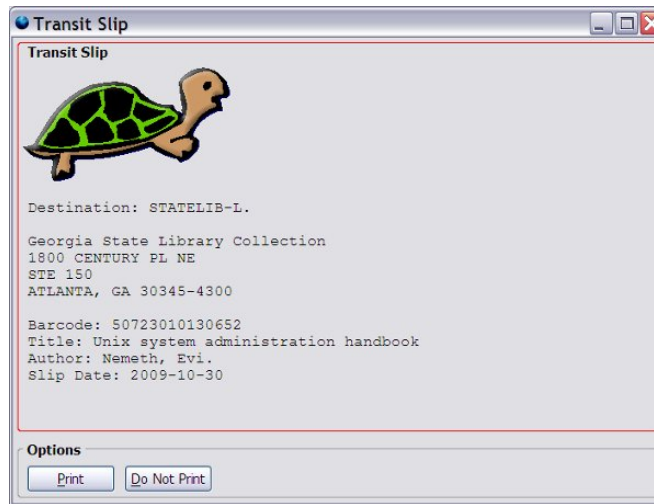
Transit Slip

Transit Slip

Destination: STATELIB-L.

Georgia State Library Collection
1800 CENTURY PL NE
STE 150
ATLANTA, GA 30345-4300

Barcode: 50723010130652
Title: Unix system administration handbook
Author: Nemeth, Evi.
Slip Date: 2009-10-30

Options

Print

Do Not Print